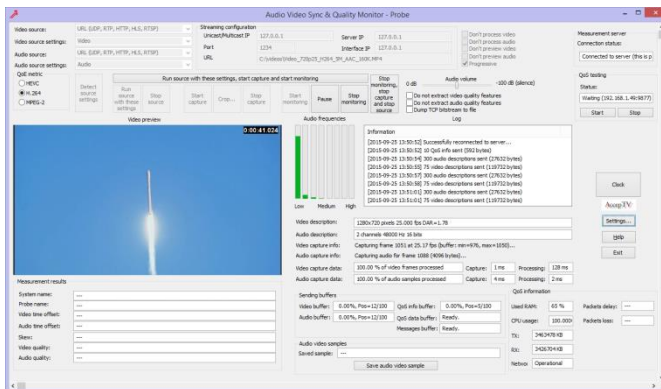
Audio Video Sync & Quality Monitor - Probe

Video source: URL (UDP, RTP, HTTP, HLS, RTSP)
Video source settings: Video
Audio source: URL (UDP, RTP, HTTP, HLS, RTSP)
Audio source settings: Audio

QoS metric
HEVC
H.264
MPEG-2

Streaming configuration
Unicast/Multicast IP 127.0.0.1
Port 1234
URL C:\Video\Video_720p25_H264_IP_AAC_160K.MP4
Server IP 127.0.0.1
Interface IP 127.0.0.1

Don't process video
Don't process audio
Don't preview video
Don't preview audio
Progressive

Measurement server
Connection status:
Connected to server (this is p

Run source with these settings, start capture and start monitoring

Detect source settings | Run source with these settings | Stop source | Start capture | Crop... | Stop capture | Start monitoring | Pause | Stop monitoring | Stop monitoring, stop capture and stop source

0 dB Audio volume -100 dB (silence)
Do not extract video quality features
Do not extract audio quality features
Dump TCP bitstream to file

QoS testing
Status:
Waiting (192.168.1.49:9877)
Start Stop

Video preview
0:00:41.024

Audio frequencies
Low Medium High

Log
Information
[2015-09-25 13:50:52] Successfully reconnected to server...
[2015-09-25 13:50:52] 10 QoS info sent (592 bytes)
[2015-09-25 13:50:54] 300 audio descriptions sent (27632 bytes)
[2015-09-25 13:50:55] 75 video descriptions sent (119732 bytes)
[2015-09-25 13:50:57] 300 audio descriptions sent (27632 bytes)
[2015-09-25 13:50:58] 75 video descriptions sent (119732 bytes)
[2015-09-25 13:51:01] 300 audio descriptions sent (27632 bytes)
[2015-09-25 13:51:01] 75 video descriptions sent (119732 bytes)

Clock
AccepTV
Settings...
Help
Exit

Video description: 1280x720 pixels 25.000 fps DAR=1.78
Audio description: 2 channels 48000 Hz 16 bits
Video capture info: Capturing frame 1051 at 25.17 fps (buffer: mn=976, max=1050)...
Audio capture info: Capturing audio for frame 1080 (4096 bytes)...
Video capture data: 100.00 % of video frames processed Capture: 1 ms Processing: 128 ms
Audio capture data: 100.00 % of audio samples processed Capture: 4 ms Processing: 2 ms

Measurement results
System name: ---
Probe name: ---
Video time offset: ---
Audio time offset: ---
Skew: ---
Video quality: ---
Audio quality: ---

Sending buffers
Video buffer: 0.00%, Pos=12/100 QoS info buffer: 0.00%, Pos=3/100
Audio buffer: 0.00%, Pos=12/100 QoS data buffer: Ready.
Messages buffer: Ready.

Audio video samples
Saved sample: ---
Save audio video sample

QoS information
Used RAM: 60 % Packets delay: ---
CPU usage: 100.000 Packets loss: ---
Tx: 3463478 KB
Rx: 3426704 KB
Netw: Operational